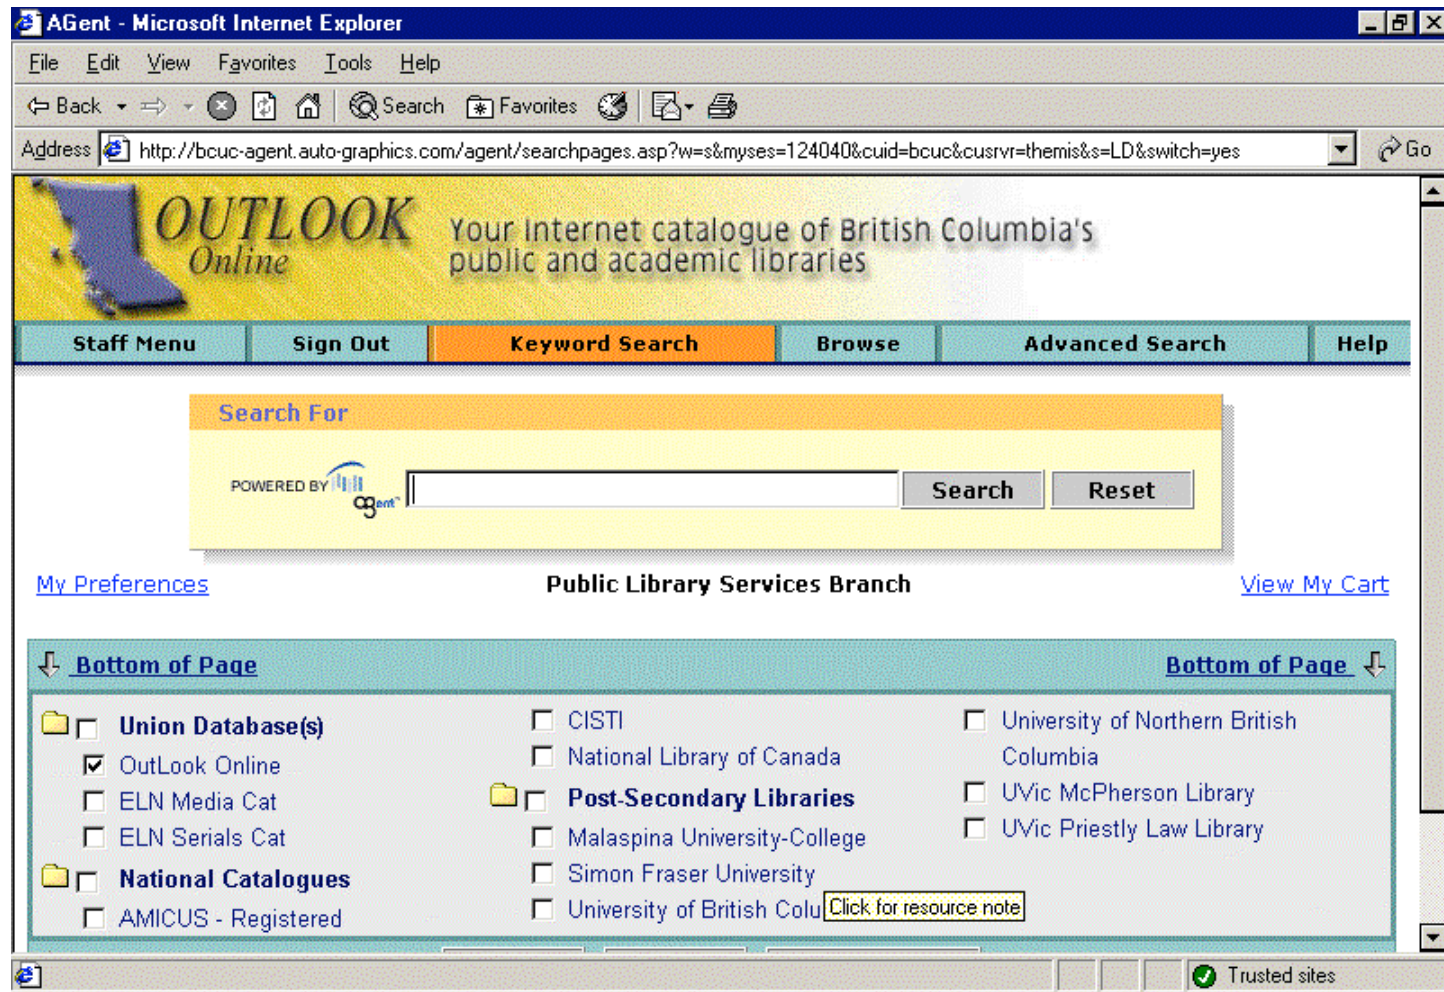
AGent - Microsoft Internet Explorer

File Edit View Favorites Tools Help

Back Search Favorites

Address http://bcuc-agent.auto-graphics.com/agent/searchpages.asp?w=s&myses=124040&cuid=bcuc&cusrvr=themis&s=LD&switch=yes Go

OUTLOOK Online

Your Internet catalogue of British Columbia's public and academic libraries

Staff Menu | Sign Out | Keyword Search | Browse | Advanced Search | Help

Search For

POWERED BY agent

Search Reset

My Preferences

Public Library Services Branch

View My Cart

Bottom of Page

Bottom of Page

Union Database(s)

OutLook Online

ELN Media Cat

ELN Serials Cat

National Catalogues

AMICUS - Registered

CISTI

National Library of Canada

Post-Secondary Libraries

Malaspina University-College

Simon Fraser University

University of British Colu

Click for resource note

University of Northern British Columbia

UVic McPherson Library

UVic Priestly Law Library

Trusted sites